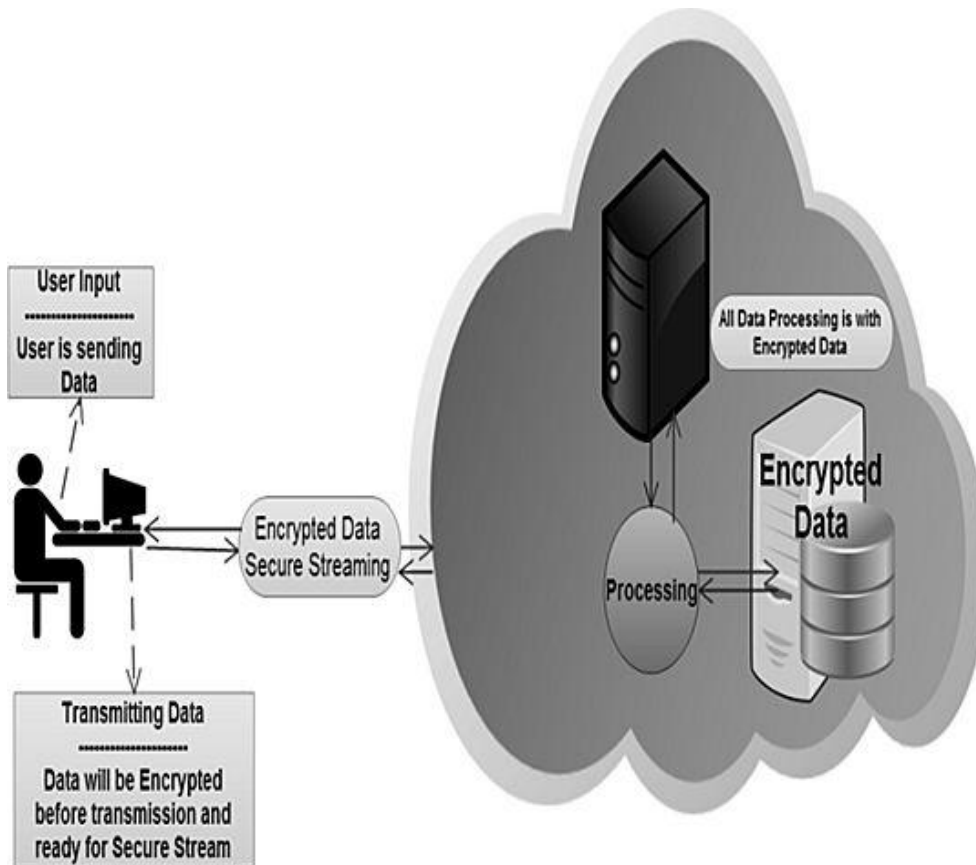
User Input
--------------------
User is sending Data

All Data Processing is with Encrypted Data

Encrypted Data

Encrypted Data Secure Streaming

Processing

Transmitting Data
--------------------
Data will be Encrypted before transmission and ready for Secure Stream